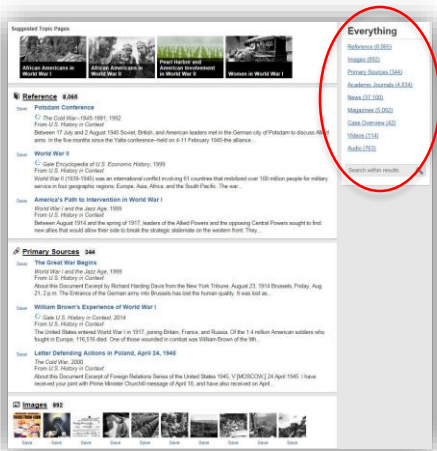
Suggested Topic Pages

African Americans in World War I

African Americans in World War II

Pearl Harbor and American Involvement in World War II

Women in World War I

Reference 8,065

Save Potsdam Conference
The Cold War, 1945-1991, 1992
From U.S. History in Context
Between 17 July and 2 August 1945 Soviet, British, and American leaders met in the German city of Potsdam to discuss Allied aims. In the five months since the Yalta conference held on 4-11 February 1945 the alliance...

Save World War II
Gale Encyclopedia of U.S. Economic History, 1999
From U.S. History in Context
World War II (1939-1945) was an international conflict involving 61 countries that mobilized over 100 million people for military service in four geographic regions: Europe, Asia, Africa, and the South Pacific. The war...

Save America's Path to Intervention in World War I
World War I and the Jazz Age, 1999
From U.S. History in Context
Between August 1914 and the spring of 1917, leaders of the Allied Powers and the opposing Central Powers sought to find new allies that would allow their side to break the strategic stalemate on the western front. They...

Primary Sources 344

Save The Great War Begins
World War I and the Jazz Age, 1999
From U.S. History in Context
About this Document Excerpt by Richard Harding Davis from the New York Tribune, August 23, 1914 Brussels, Friday, Aug. 21, 2 p.m. The Entrance of the German army into Brussels has lost the human quality. It was lost as...

Save William Brown's Experience of World War I
Gale U.S. History in Context, 2014
From U.S. History in Context
The United States entered World War I in 1917, joining Britain, France, and Russia. Of the 1.4 million American soldiers who fought in Europe, 116,516 died. One of those wounded in combat was William Brown of the 9th...

Save Letter Defending Actions in Poland, April 24, 1945
The Cold War, 2000
From U.S. History in Context
About this Document Excerpt of Foreign Relations Series of the United States 1945, V [MOSCOW] 24 April 1945. I have received your joint with Prime Minister Churchill message of April 16, and have also received on April...

Images 892

Save Save Save Save Save Save Save Save Save Save

Everything

Reference (8,065)
Images (892)
Primary Sources (344)
Academic Journals (4,334)
News (37,100)
Magazines (5,092)
Case Overview (42)
Videos (114)
Audio (753)

Search within results